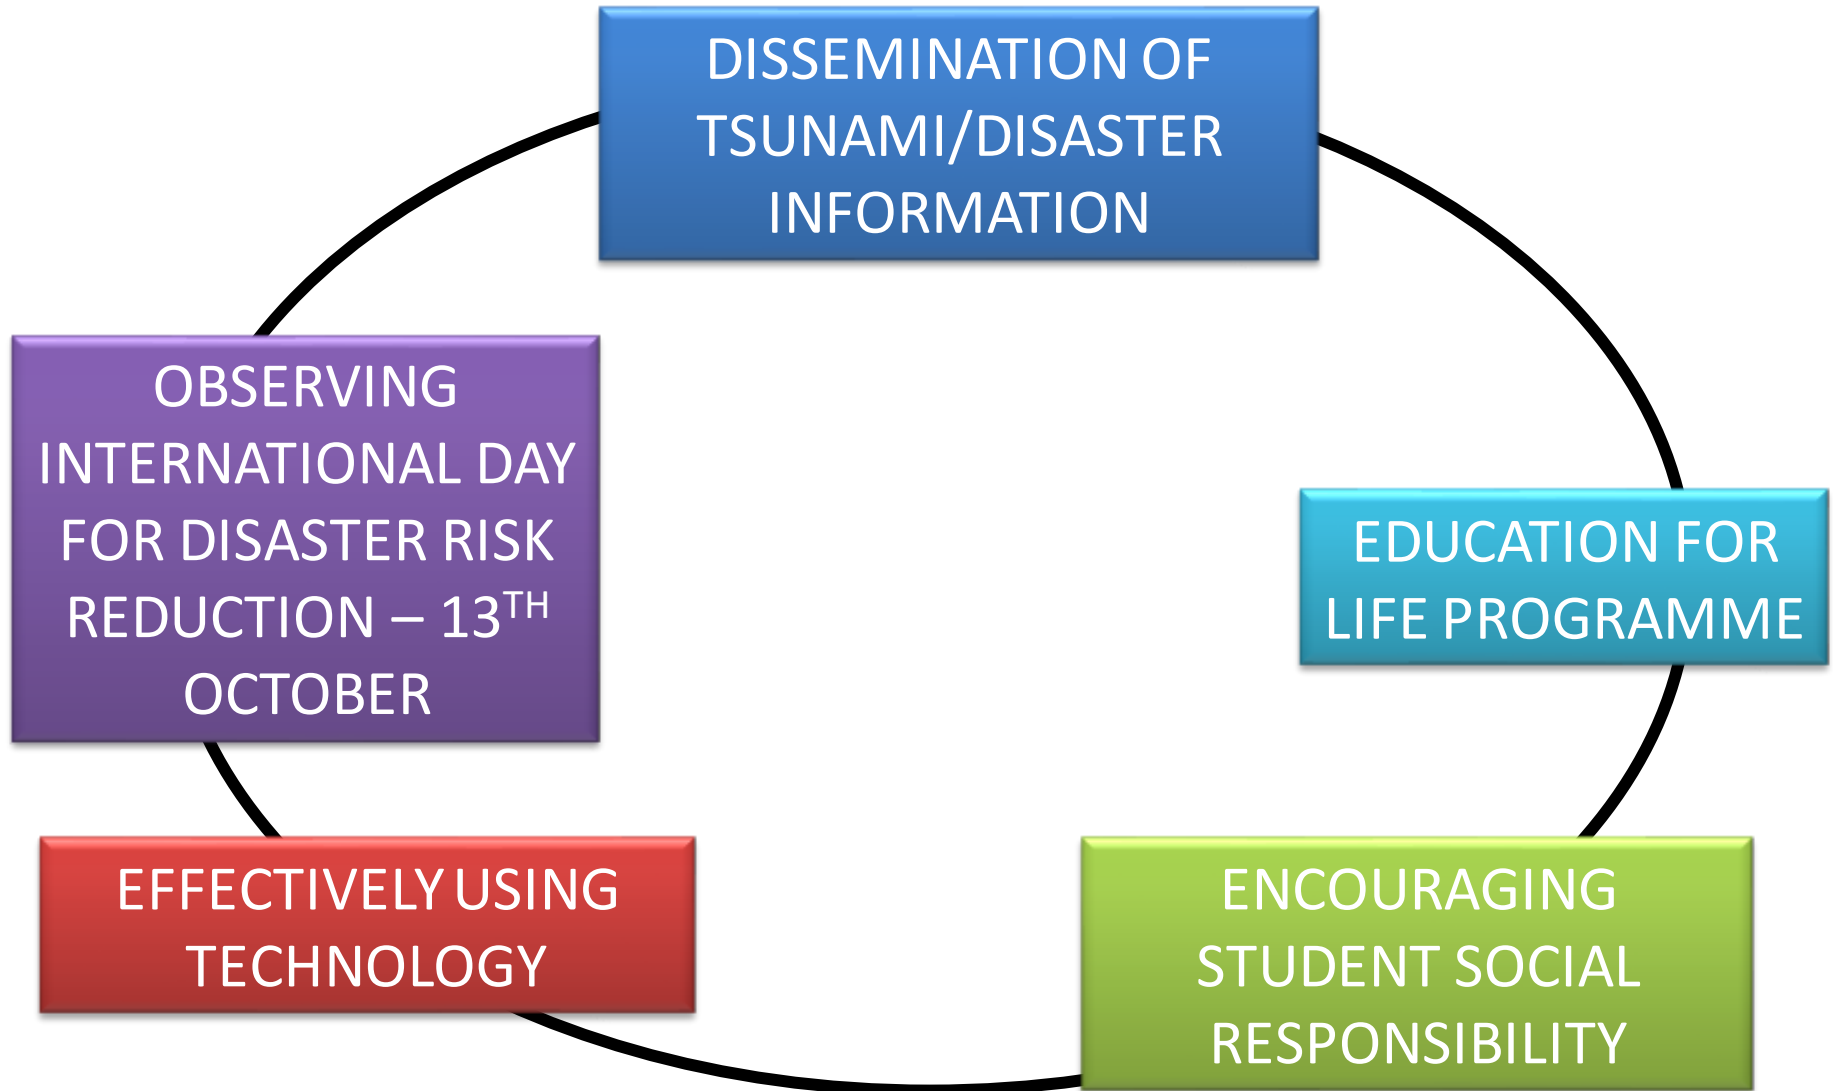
DISSEMINATION OF TSUNAMI/DISASTER INFORMATION

EDUCATION FOR LIFE PROGRAMME

ENCOURAGING STUDENT SOCIAL RESPONSIBILITY

EFFECTIVELY USING TECHNOLOGY

OBSERVING INTERNATIONAL DAY FOR DISASTER RISK REDUCTION – 13$^{TH}$ OCTOBER